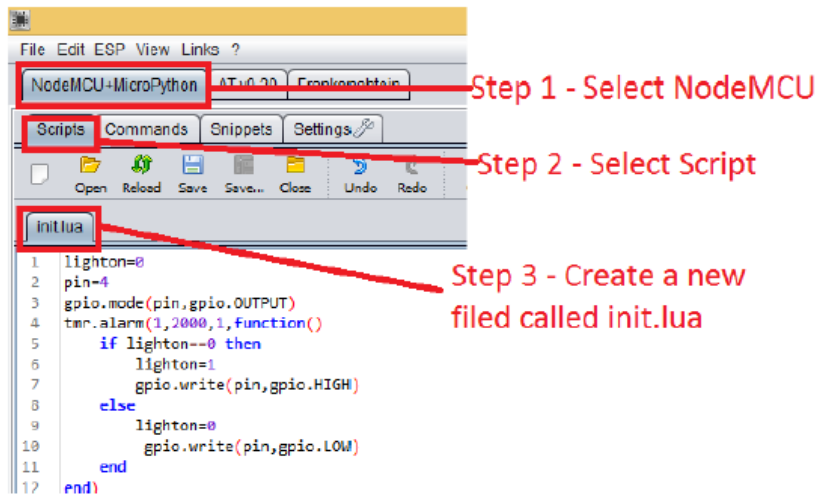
File Edit ESP View Links ?

NodeMCU+MicroPython | AT v0.20 | Frankenshtain

Step 1 - Select NodeMCU

Scripts | Commands | Snippets | Settings

Step 2 - Select Script

Open Reload Save Save... Close Undo Redo

init.lua

Step 3 - Create a new filed called init.lua

1 lighton=0
2 pin=4
3 gpio.mode(pin,gpio.OUTPUT)
4 tmr.alarm(1,2000,1,function()
5 if lighton==0 then
6 lighton=1
7 gpio.write(pin,gpio.HIGH)
8 else
9 lighton=0
10 gpio.write(pin,gpio.LOW)
11 end
12 end)